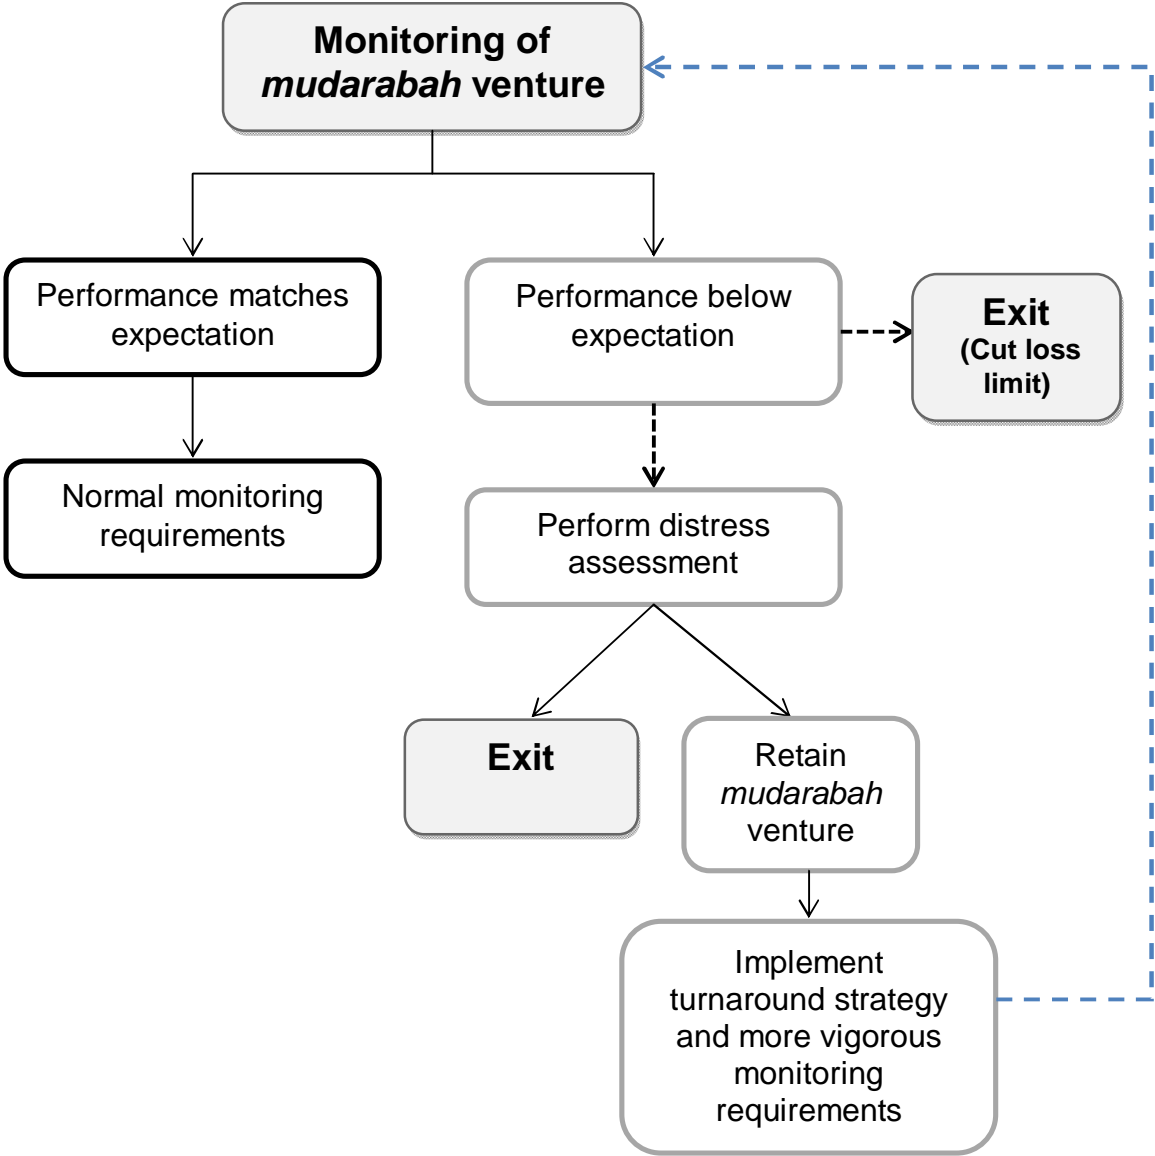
Monitoring of *mudarabah* venture

Performance matches expectation

Normal monitoring requirements

Performance below expectation

Exit
(Cut loss limit)

Perform distress assessment

Exit

Retain *mudarabah* venture

Implement turnaround strategy and more vigorous monitoring requirements